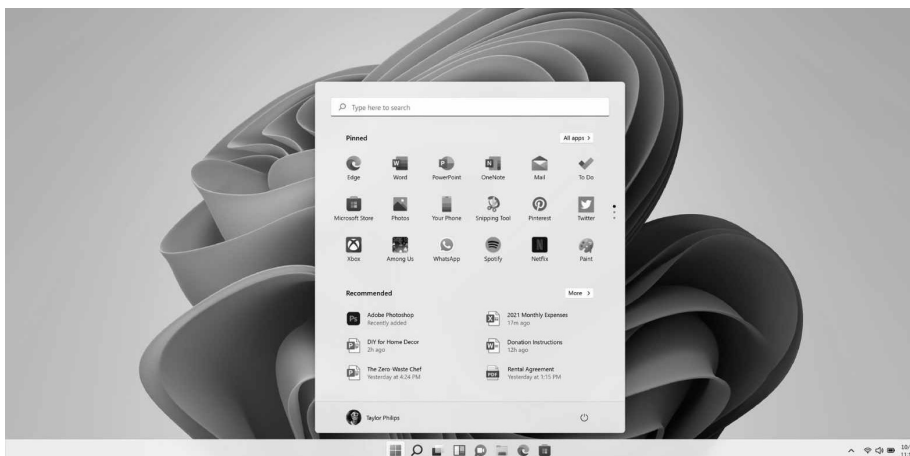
Type here to search

Pinned

All apps >

Edge
Word
PowerPoint
OneNote
Mail
To Do

Microsoft Store
Photos
Your Phone
Snipping Tool
Pinterest
Twitter

Xbox
Among Us
WhatsApp
Spotify
Netflix
Paint

Recommended

More >

Adobe Photoshop
Recently added

2021 Monthly Expenses
17m ago

DIY for Home Decor
2h ago

Donation Instructions
12h ago

The Zero-Waste Chef
Yesterday at 4:24 PM

Rental Agreement
Yesterday at 1:15 PM

Taylor Philips

10/ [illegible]
11:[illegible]